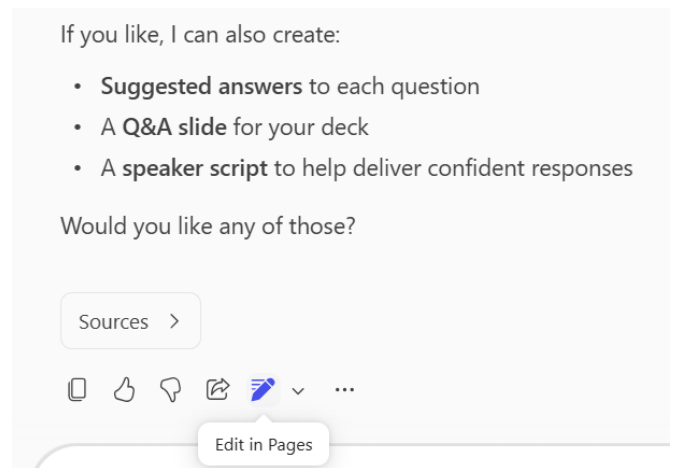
If you like, I can also create:

- **Suggested answers** to each question
- A **Q&A slide** for your deck
- A **speaker script** to help deliver confident responses

Would you like any of those?

Sources >

Edit in Pages